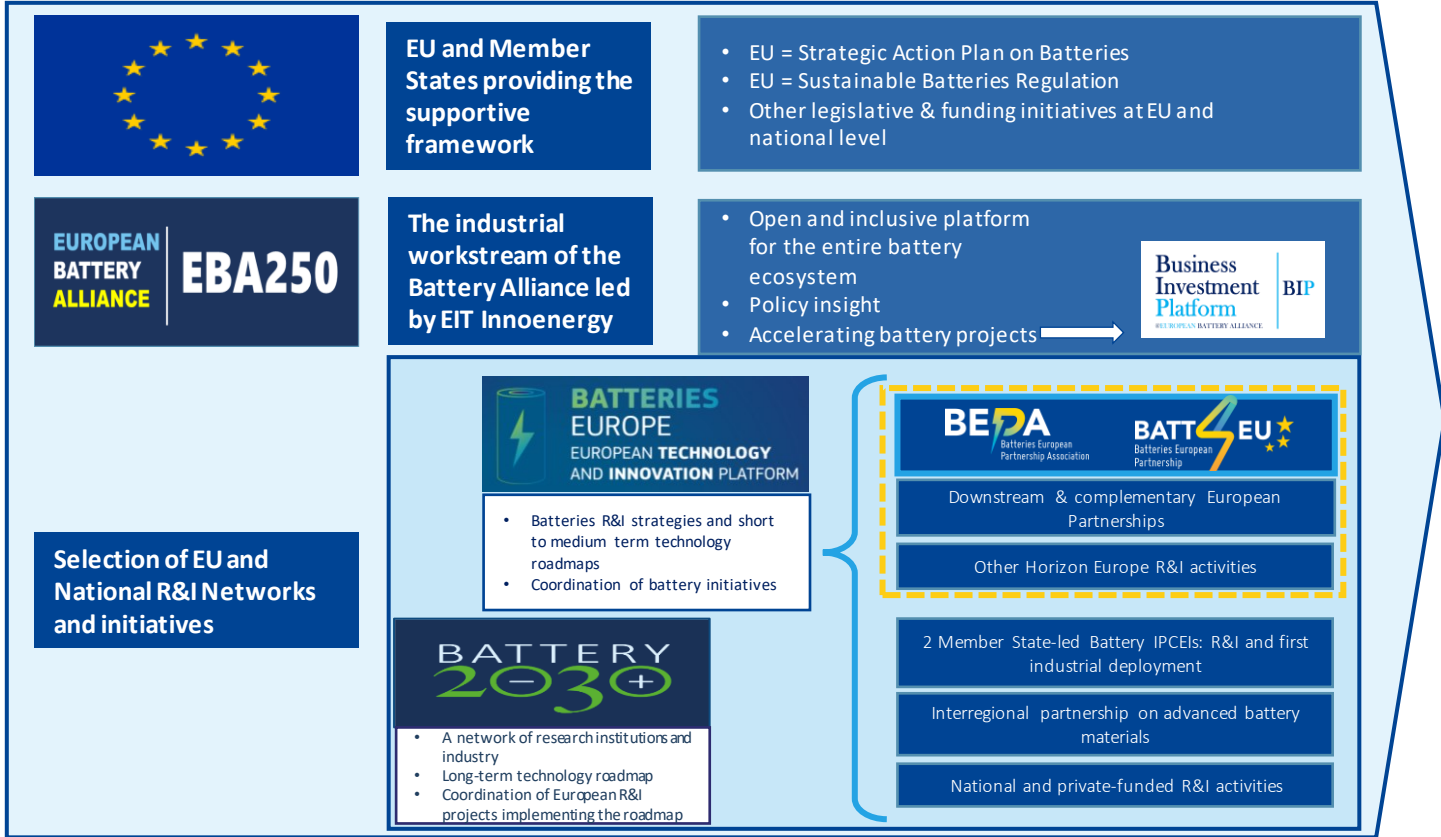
EU and Member States providing the supportive framework

- EU = Strategic Action Plan on Batteries
- EU = Sustainable Batteries Regulation
- Other legislative & funding initiatives at EU and national level

EUROPEAN BATTERY ALLIANCE EBA250

The industrial workstream of the Battery Alliance led by EIT Innoenergy

- Open and inclusive platform for the entire battery ecosystem
- Policy insight
- Accelerating battery projects

Business Investment Platform BIP
EUROPEAN BATTERY ALLIANCE

BATTERIES EUROPE
EUROPEAN TECHNOLOGY AND INNOVATION PLATFORM

- Batteries R&I strategies and short to medium term technology roadmaps
- Coordination of battery initiatives

BEPA Batteries European Partnership Association

BATT4EU Batteries European Partnership

Downstream & complementary European Partnerships

Other Horizon Europe R&I activities

Selection of EU and National R&I Networks and initiatives

BATTERY 2030+

- A network of research institutions and industry
- Long-term technology roadmap
- Coordination of European R&I projects implementing the roadmap

2 Member State-led Battery IPCEIs: R&I and first industrial deployment

Interregional partnership on advanced battery materials

National and private-funded R&I activities